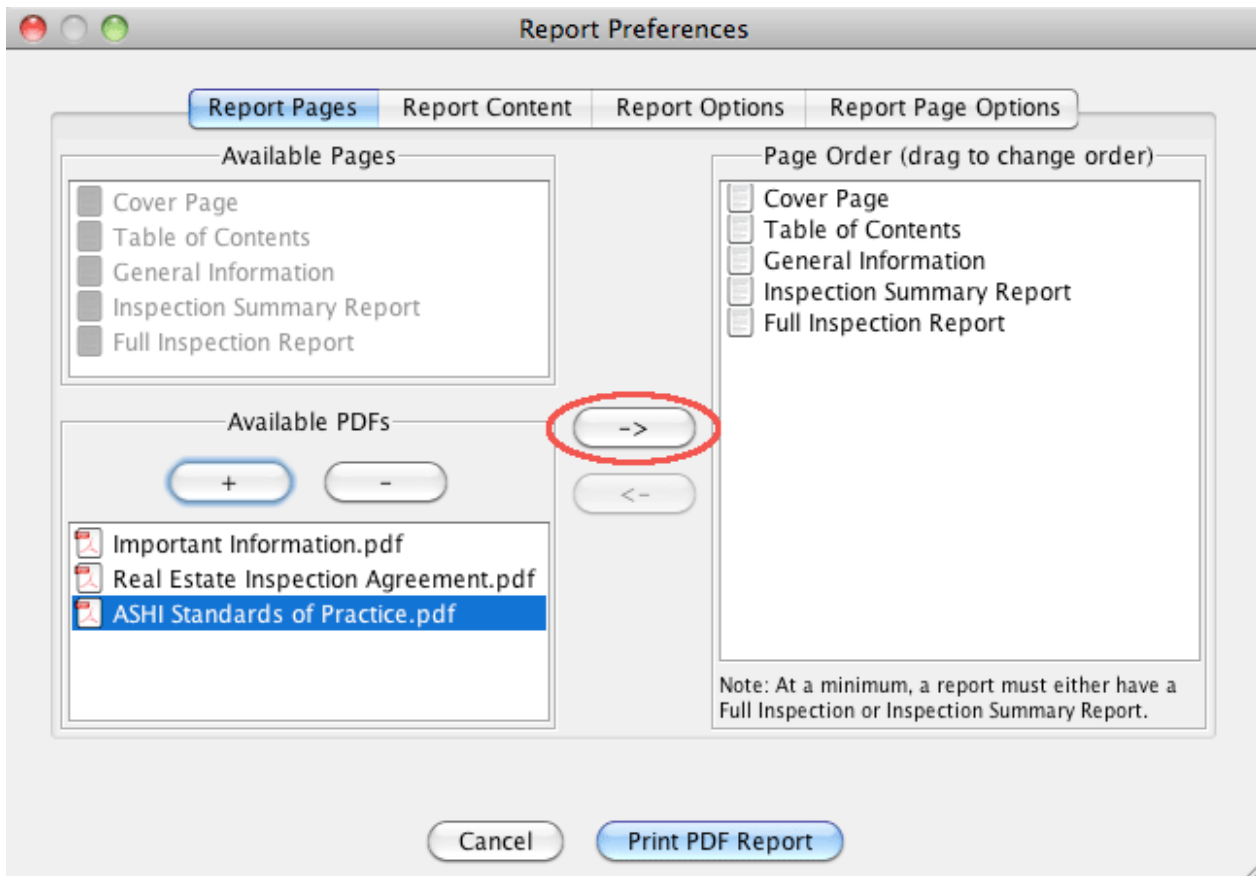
Report Preferences

Report Pages | Report Content | Report Options | Report Page Options

Available Pages

Cover Page
Table of Contents
General Information
Inspection Summary Report
Full Inspection Report

Available PDFs

+
-

Important Information.pdf
Real Estate Inspection Agreement.pdf
ASHI Standards of Practice.pdf

->
<-

Page Order (drag to change order)

Cover Page
Table of Contents
General Information
Inspection Summary Report
Full Inspection Report

Note: At a minimum, a report must either have a Full Inspection or Inspection Summary Report.

Cancel
Print PDF Report